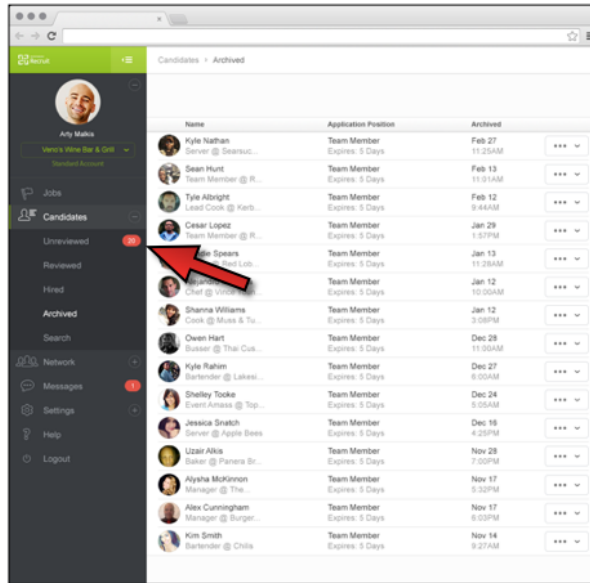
Recruit

Arty Malkis
Veno's Wine Bar & Grill
Standard Account

Jobs
Candidates
Unreviewed 20
Reviewed
Hired
Archived
Search
Network
Messages 1
Settings
Help
Logout

Candidates › Archived

| Name | Application Position | Archived | |
|---|---|---|---|
| Kyle Nathan Server @ Searsuc... | Team Member Expires: 5 Days | Feb 27 11:25AM | ••• |
| Sean Hunt Team Member @ R... | Team Member Expires: 5 Days | Feb 13 11:01AM | ••• |
| Tyle Albright Lead Cook @ Kerb... | Team Member Expires: 5 Days | Feb 12 9:44AM | ••• |
| Cesar Lopez Team Member @ R... | Team Member Expires: 5 Days | Jan 29 1:57PM | ••• |
| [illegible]lie Spears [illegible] @ Red Lob... | Team Member Expires: 5 Days | Jan 13 11:28AM | ••• |
| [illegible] Chef @ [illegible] | Team Member Expires: 5 Days | Jan 12 10:00AM | ••• |
| Shanna Williams Cook @ Muss & Tu... | Team Member Expires: 5 Days | Jan 12 3:08PM | ••• |
| Owen Hart Busser @ Thai Cus... | Team Member Expires: 5 Days | Dec 28 11:00AM | ••• |
| Kyle Rahim Bartender @ Lakesi... | Team Member Expires: 5 Days | Dec 27 6:00AM | ••• |
| Shelley Tooke Event Amass @ Top... | Team Member Expires: 5 Days | Dec 24 5:05AM | ••• |
| Jessica Snatch Server @ Apple Bees | Team Member Expires: 5 Days | Dec 16 4:25PM | ••• |
| Uzair Alkis Baker @ Panera Br... | Team Member Expires: 5 Days | Nov 28 7:00PM | ••• |
| Alysha McKinnon Manager @ The... | Team Member Expires: 5 Days | Nov 17 5:32PM | ••• |
| Alex Cunningham Manager @ Burger... | Team Member Expires: 5 Days | Nov 17 6:03PM | ••• |
| Kim Smith Bartender @ Chilis | Team Member Expires: 5 Days | Nov 14 9:27AM | ••• |